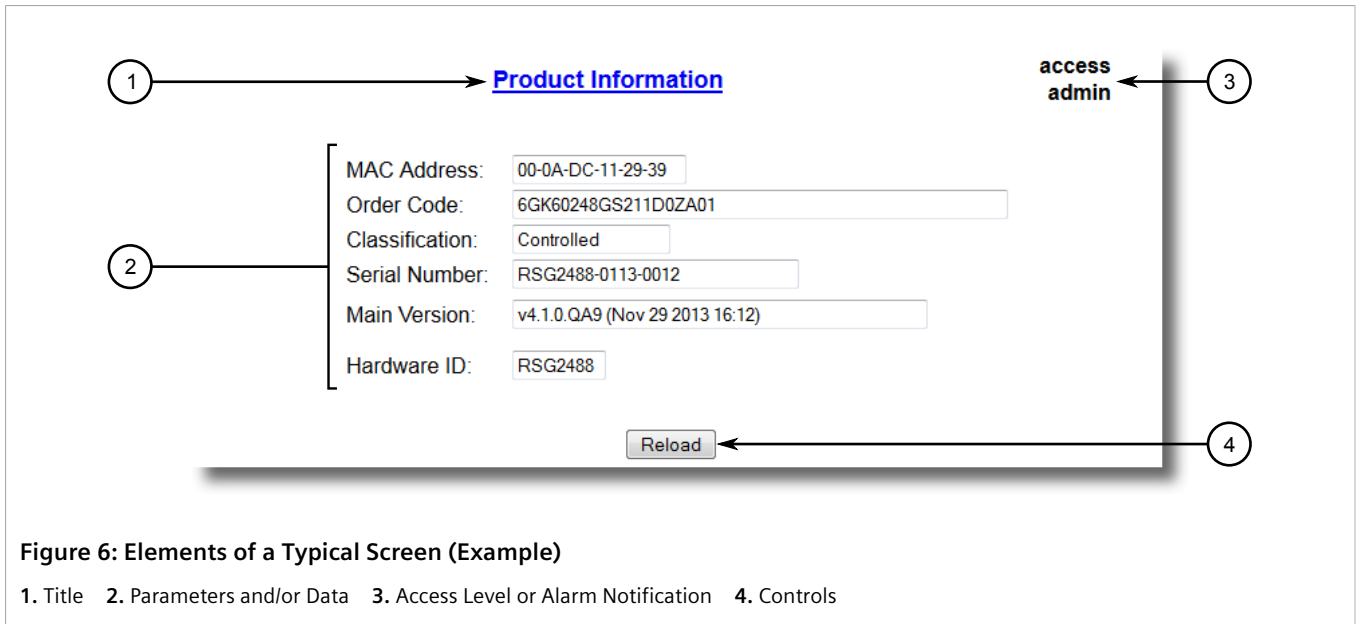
1

Product Information

access
admin

3

2

MAC Address: 00-0A-DC-11-29-39
Order Code: 6GK60248GS211D0ZA01
Classification: Controlled
Serial Number: RSG2488-0113-0012
Main Version: v4.1.0.QA9 (Nov 29 2013 16:12)
Hardware ID: RSG2488

Reload

4

Figure 6: Elements of a Typical Screen (Example)

1. Title 2. Parameters and/or Data 3. Access Level or Alarm Notification 4. Controls